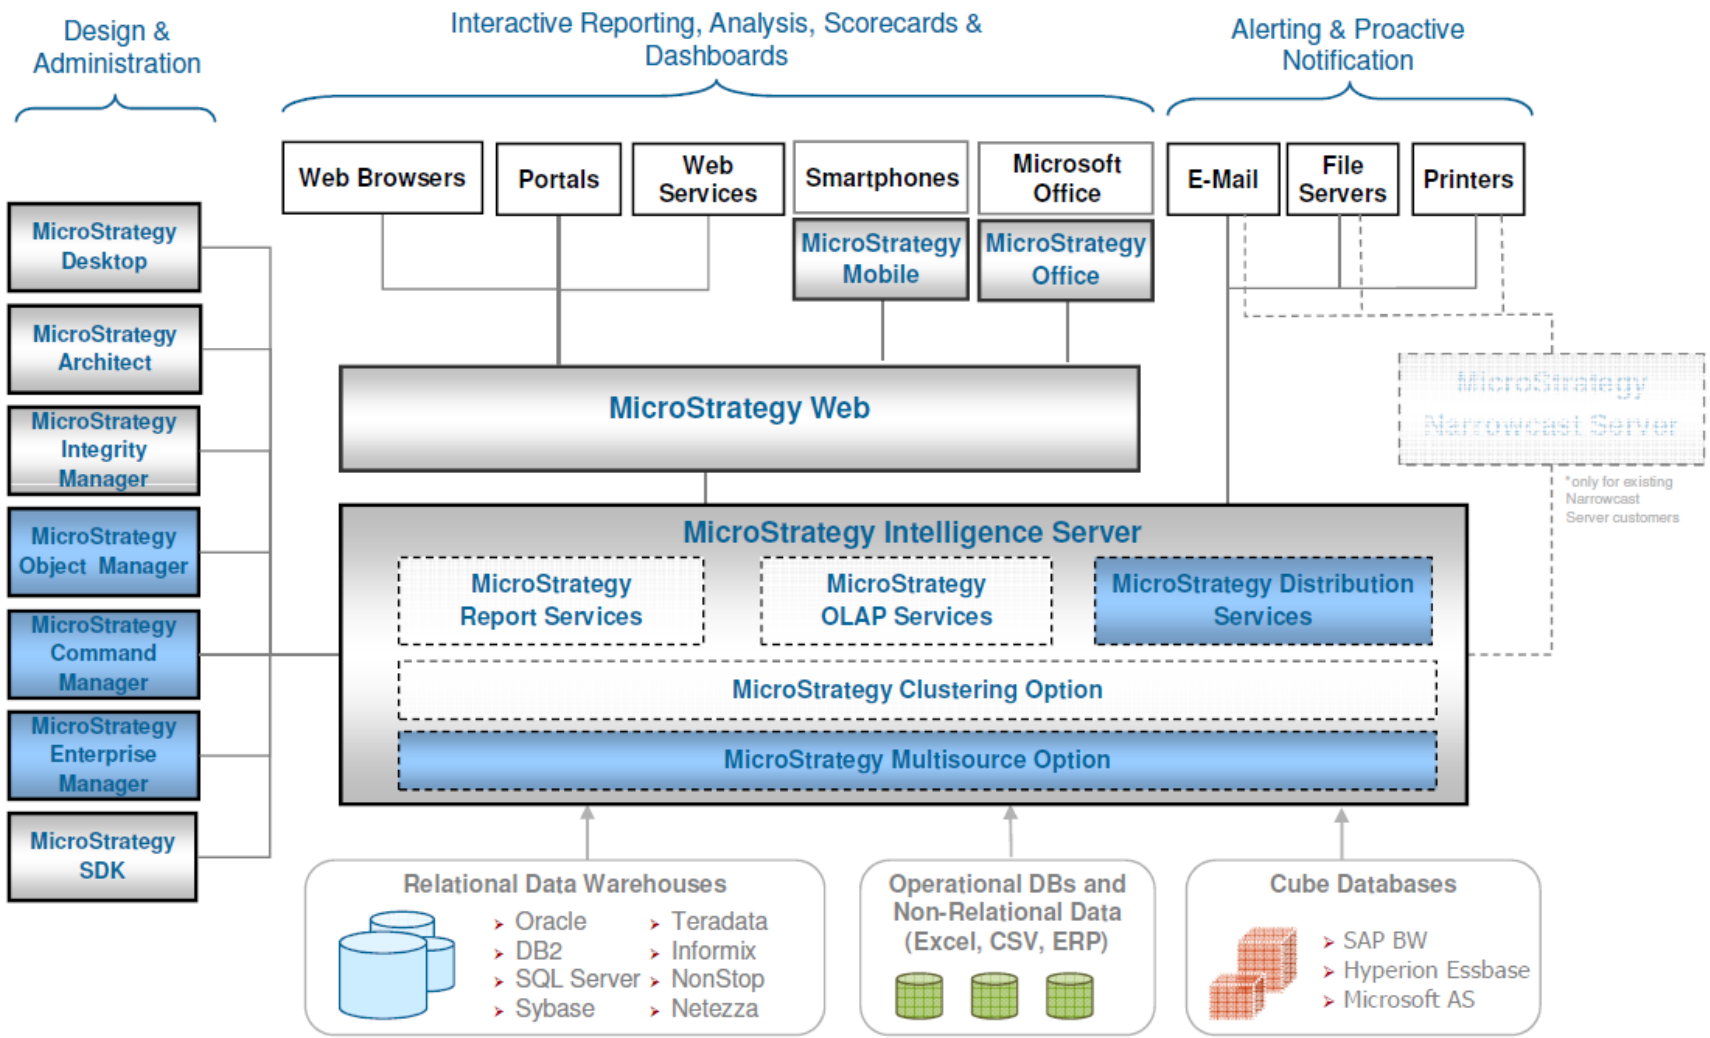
Design & Administration

Interactive Reporting, Analysis, Scorecards & Dashboards

Alerting & Proactive Notification

Web Browsers

Portals

Web Services

Smartphones

Microsoft Office

E-Mail

File Servers

Printers

MicroStrategy Mobile

MicroStrategy Office

MicroStrategy Desktop

MicroStrategy Architect

MicroStrategy Integrity Manager

MicroStrategy Object Manager

MicroStrategy Command Manager

MicroStrategy Enterprise Manager

MicroStrategy SDK

MicroStrategy Web

MicroStrategy Narrowcast Server

*only for existing Narrowcast Server customers

MicroStrategy Intelligence Server

MicroStrategy Report Services

MicroStrategy OLAP Services

MicroStrategy Distribution Services

MicroStrategy Clustering Option

MicroStrategy Multisource Option

Relational Data Warehouses
Oracle
DB2
SQL Server
Sybase
Teradata
Informix
NonStop
Netezza

Operational DBs and Non-Relational Data (Excel, CSV, ERP)

Cube Databases
SAP BW
Hyperion Essbase
Microsoft AS